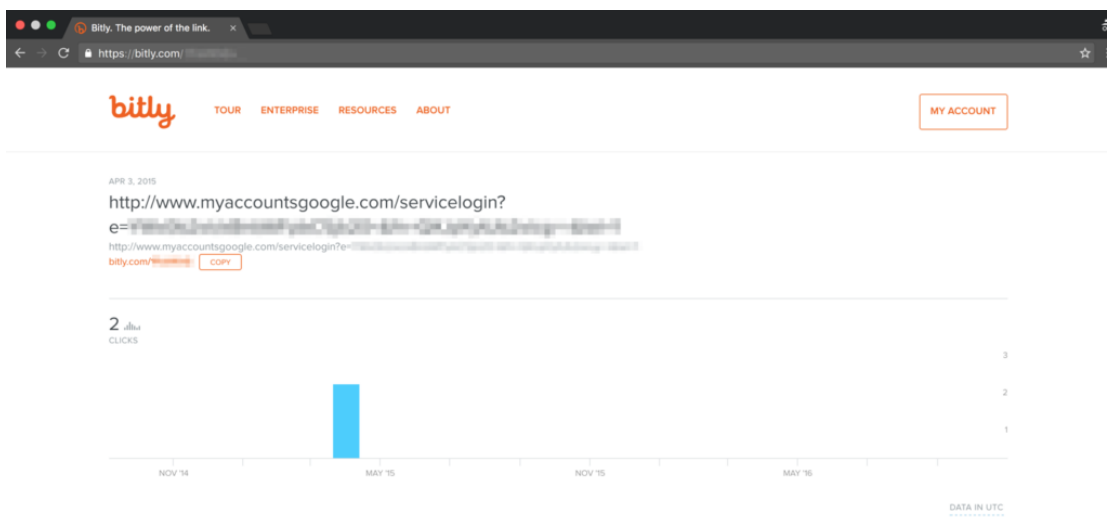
Bitly. The power of the link. ×

https://bitly.com/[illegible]

bitly TOUR ENTERPRISE RESOURCES ABOUT MY ACCOUNT

APR 3, 2015

http://www.myaccountsgoogle.com/servicelogin?e=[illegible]

http://www.myaccountsgoogle.com/servicelogin?e=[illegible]

bitly.com/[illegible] COPY

2

CLICKS

3
2
1

NOV '14 MAY '15 NOV '15 MAY '16

DATA IN UTC